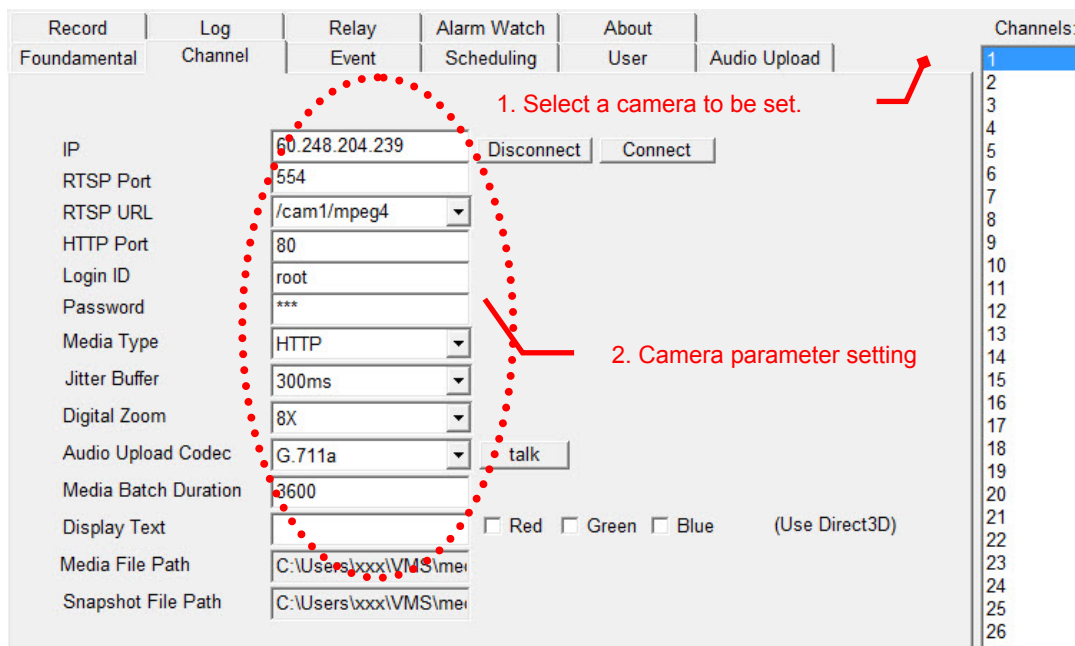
Record | Log | Relay | Alarm Watch | About
Foundamental | Channel | Event | Scheduling | User | Audio Upload

Channels:
1
2
3
4
5
6
7
8
9
10
11
12
13
14
15
16
17
18
19
20
21
22
23
24
25
26

1. Select a camera to be set.

IP 60.248.204.239 Disconnect Connect
RTSP Port 554
RTSP URL /cam1/mpeg4
HTTP Port 80
Login ID root
Password ***
Media Type HTTP
Jitter Buffer 300ms
Digital Zoom 8X
Audio Upload Codec G.711a talk
Media Batch Duration 3600
Display Text
Red Green Blue (Use Direct3D)
Media File Path C:\Users\xxx\VMS\me
Snapshot File Path C:\Users\xxx\VMS\me

2. Camera parameter setting